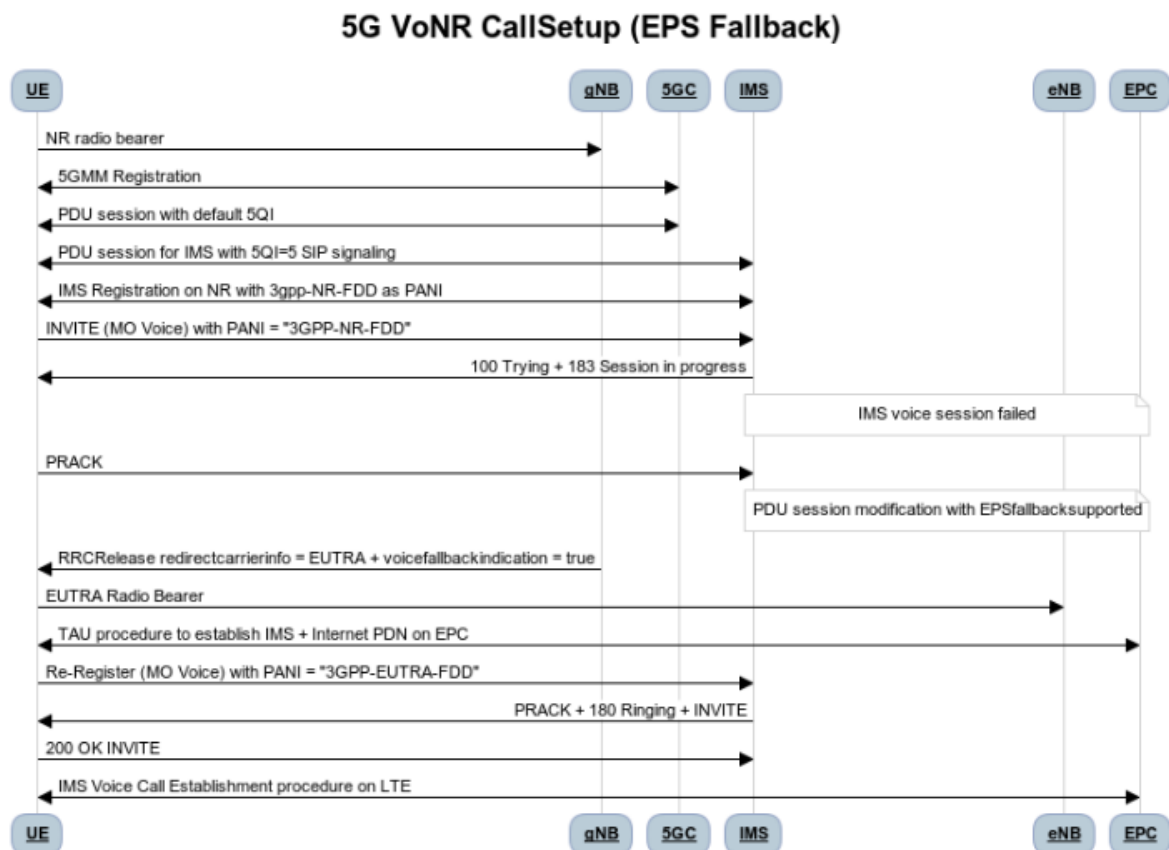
5G VoNR CallSetup (EPS Fallback)

UE gNB 5GC IMS eNB EPC

NR radio bearer

5GMM Registration

PDU session with default 5QI

PDU session for IMS with 5QI=5 SIP signaling

IMS Registration on NR with 3gpp-NR-FDD as PANI

INVITE (MO Voice) with PANI = "3GPP-NR-FDD"

100 Trying + 183 Session in progress

IMS voice session failed

PRACK

PDU session modification with EPSfallbacksupported

RRCRelease redirectcarrierinfo = EUTRA + voicefallbackindication = true

EUTRA Radio Bearer

TAU procedure to establish IMS + Internet PDN on EPC

Re-Register (MO Voice) with PANI = "3GPP-EUTRA-FDD"

PRACK + 180 Ringing + INVITE

200 OK INVITE

IMS Voice Call Establishment procedure on LTE

UE gNB 5GC IMS eNB EPC